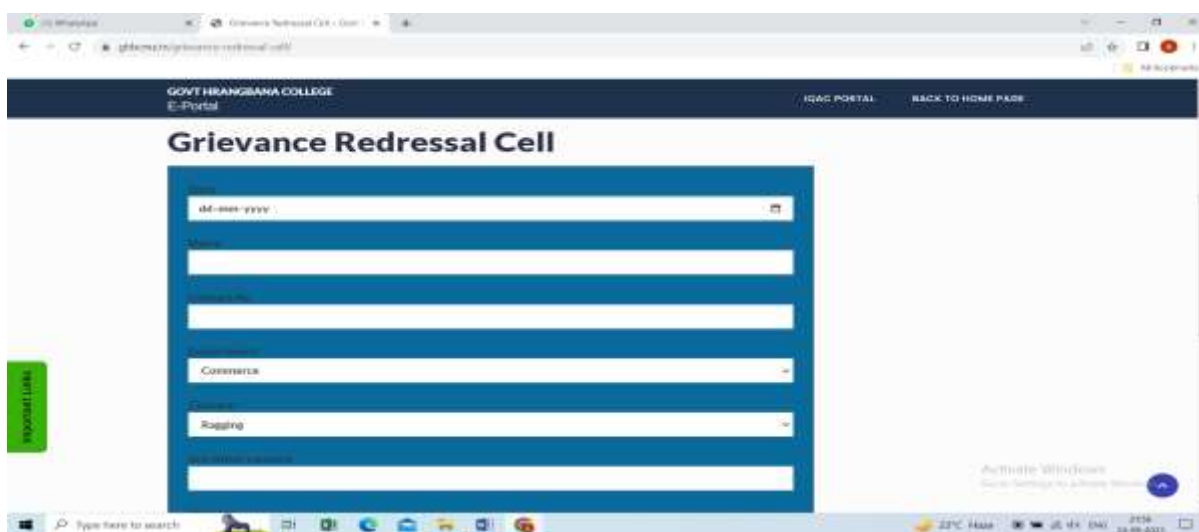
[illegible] WhatsApp
Grievance Redressal Cell - Govt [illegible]
ghbcmz.in/grievance-redressal-cell/
All Bookmarks

GOVT HRANGBANA COLLEGE
E-Portal
IQAC PORTAL
BACK TO HOME PAGE

Grievance Redressal Cell

Date
dd-mm-yyyy
Name
Contact No
Department
Commerce
Grievance
Ragging
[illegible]

Important Links

Activate Windows
Go to Settings to activate Windows.

Type here to search
22°C Haze